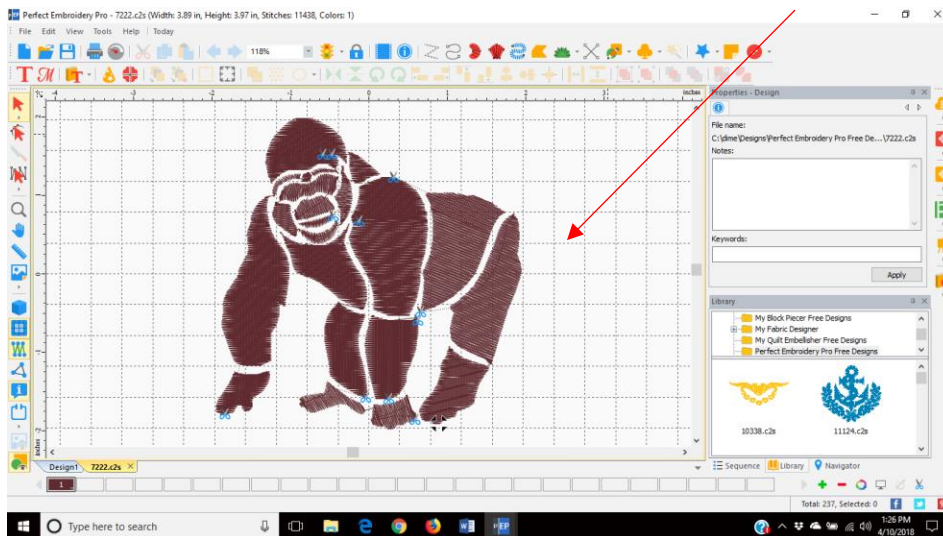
Perfect Embroidery Pro - 7222.c2s (Width: 3.89 in, Height: 3.97 in, Stitches: 11438, Colors: 1)

File Edit View Tools Help | Today

118%

inches

Properties - Design

File name:
C:\dime\Designs\Perfect Embroidery Pro Free De...\7222.c2s
Notes:

Keywords:

Apply

Library

My Block Piecer Free Designs
My Fabric Designer
My Quilt Embellisher Free Designs
Perfect Embroidery Pro Free Designs

10338.c2s
11124.c2s

Sequence Library Navigator

Design1 7222.c2s

1

Total: 237, Selected: 0

Type here to search

1:26 PM
4/10/2018